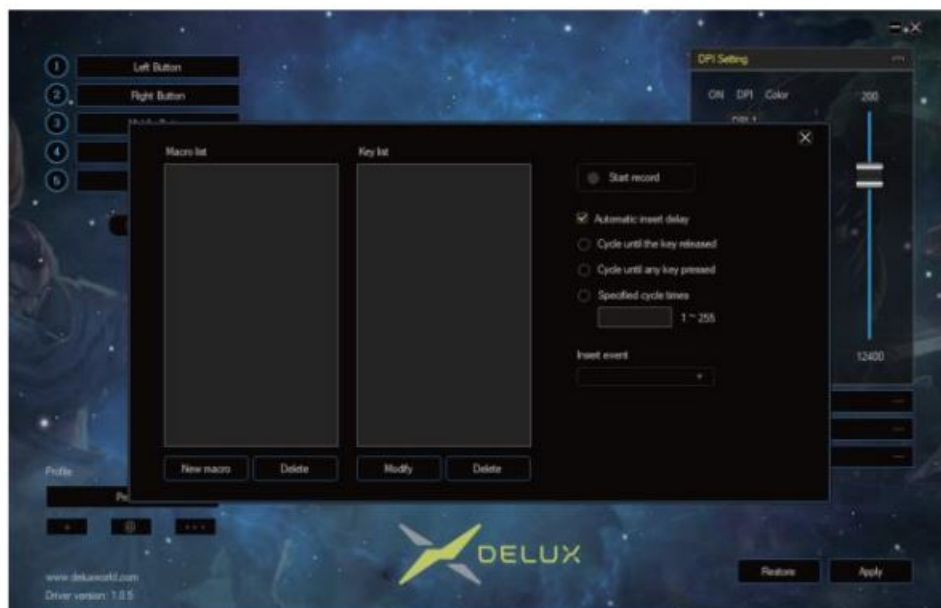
1 Left Button
2 Right Button
3
4
5

DPI Setting
ON DPI Color
200
12400

Macro list
Key list
Start record
Automatic insert delay
Cycle until the key released
Cycle until any key pressed
Specified cycle times
1 ~ 255
Insert event
New macro
Delete
Modify
Delete

Profile
Pe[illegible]

DELUX

www.deluxworld.com
Driver version: 1.0.5

Restore
Apply